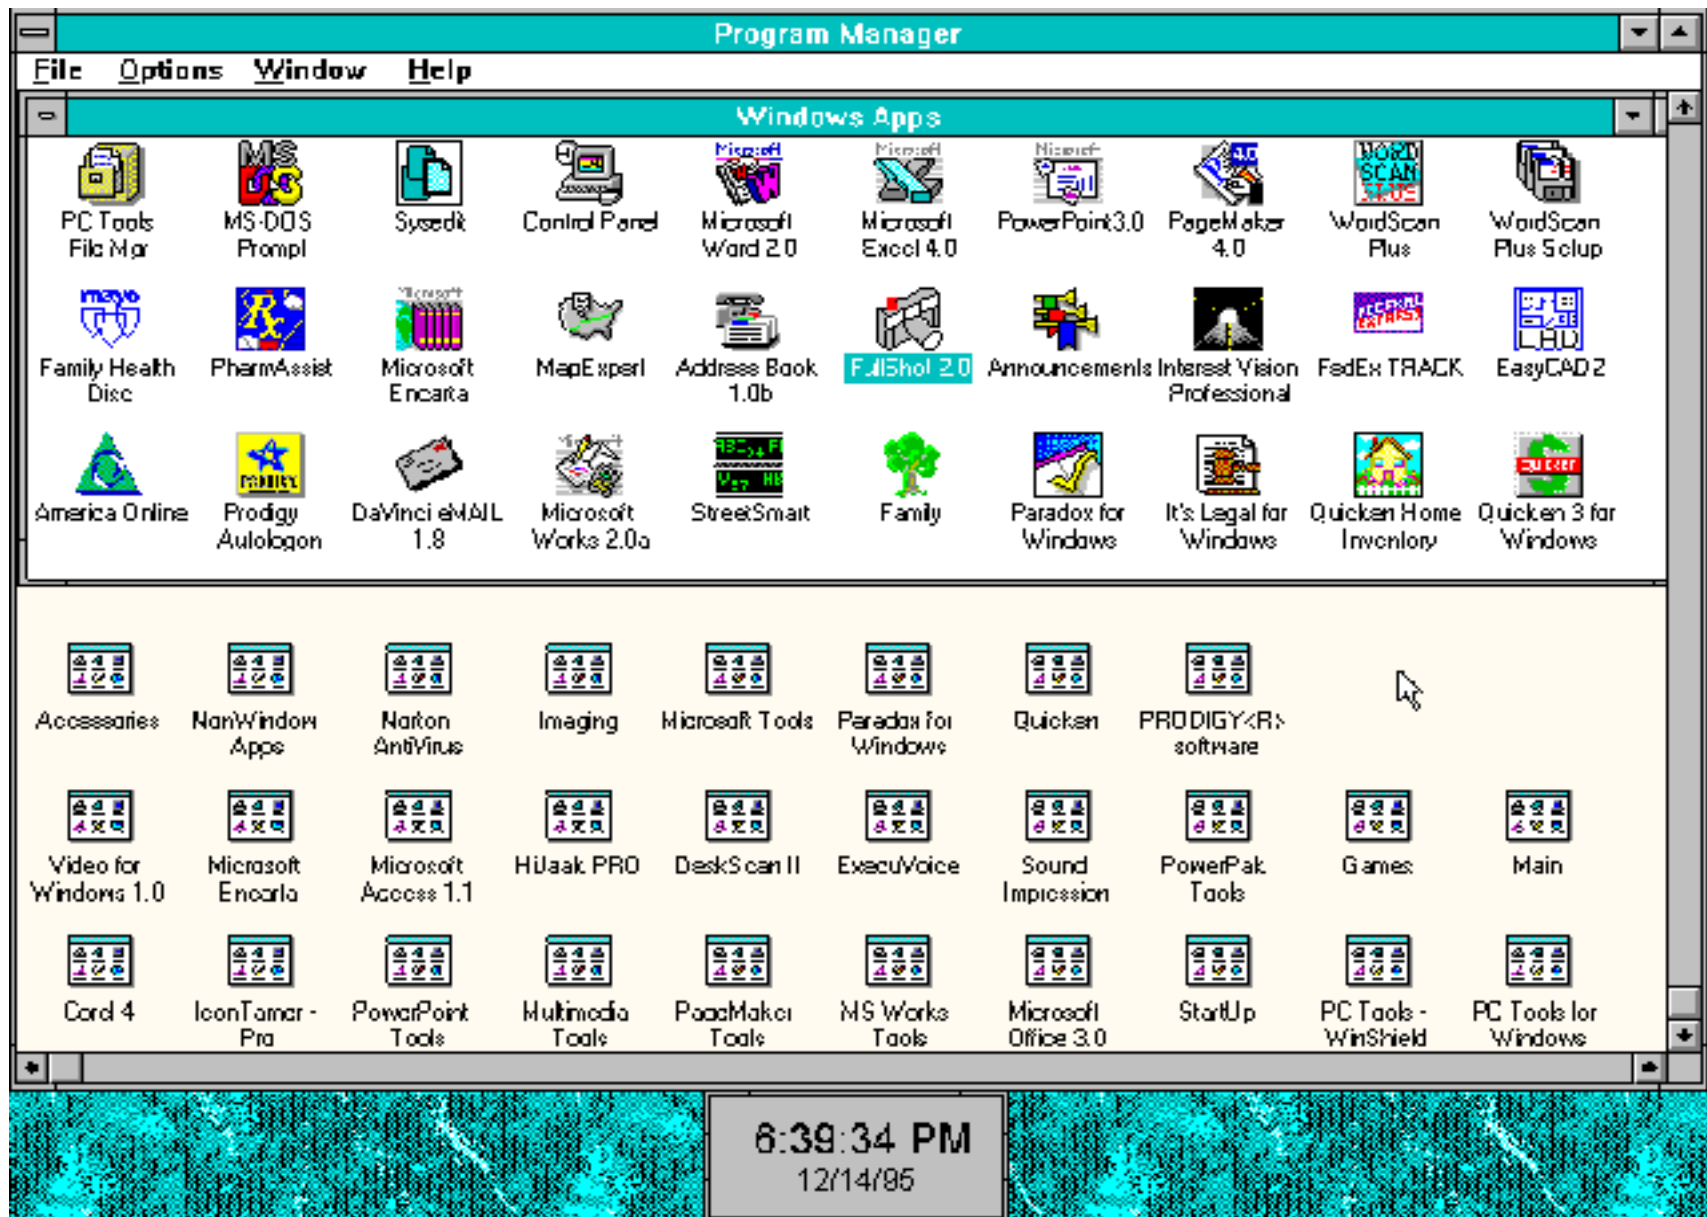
Program Manager

File Options Window Help

Windows Apps

PC Tools File Mgr
MS-DOS Prompt
Sysedit
Control Panel
Microsoft Word 2.0
Microsoft Excel 4.0
PowerPoint3.0
PageMaker 4.0
WordScan Plus
WordScan Plus Setup

Family Health Disc
PharmAssist
Microsoft Encarta
MapExpert
Address Book 1.0b
FullShot 2.0
Announcements
Interest Vision Professional
FedEx TRACK
EasyCAD2

America Online
Prodigy Autologon
DaVinci eMAIL 1.8
Microsoft Works 2.0a
StreetSmart
Family
Paradox for Windows
It's Legal for Windows
Quicken Home Inventory
Quicken 3 for Windows

Accessories
NonWindows Apps
Norton AntiVirus
Imaging
Microsoft Tools
Paradox for Windows
Quicken
PRODIGY<R> software

Video for Windows 1.0
Microsoft Encarta
Microsoft Access 1.1
HiJaak PRO
DeskScan II
ExecuVoice
Sound Impression
PowerPak Tools
Games
Main

Corel 4
IconTamer - Pro
PowerPoint Tools
Multimedia Tools
PageMaker Tools
MS Works Tools
Microsoft Office 3.0
StartUp
PC Tools - WinShield
PC Tools for Windows

6:39:34 PM
12/14/95